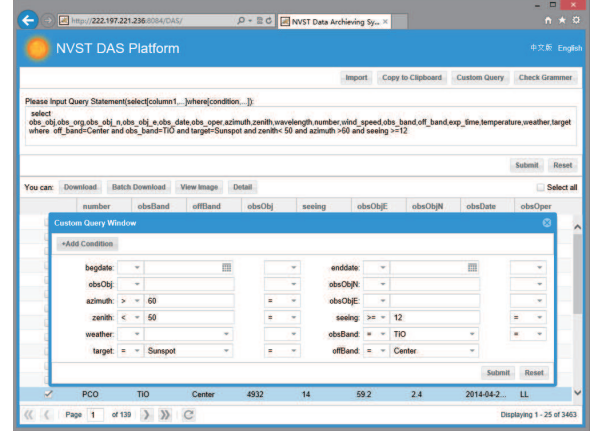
http://222.197.221.236:8084/DAS/

NVST Data Archieving Sy... ×

NVST DAS Platform

中文版 English

Import Copy to Clipboard Custom Query Check Grammer

Please Input Query Statement(select[column1,...]where[condition,...]):

select obs_obj,obs_org,obs_obj_n,obs_obj_e,obs_date,obs_oper,azimuth,zenith,wavelength,number,wind_speed,obs_band,off_band,exp_time,temperature,weather,target where off_band=Center and obs_band=TiO and target=Sunspot and zenith< 50 and azimuth >60 and seeing >=12

Submit Reset

You can: Download Batch Download View Image Detail

Select all

| number | obsBand | offBand | obsObj | seeing | obsObjE | obsObjN | obsDate | obsOper |
|---|---|---|---|---|---|---|---|---|

Custom Query Window

+Add Condition

begdate: enddate:

obsObj: obsObjN:

azimuth: > 60 = obsObjE:

zenith: < 50 = seeing: >= 12 =

weather: obsBand: = TIO =

target: = Sunspot = offBand: = Center

Submit Reset

| PCO | TiO | Center | 4932 | 14 | 59.2 | 2.4 | 2014-04-2... | LL |
|---|---|---|---|---|---|---|---|---|

Page 1 of 139

Displaying 1 - 25 of 3463